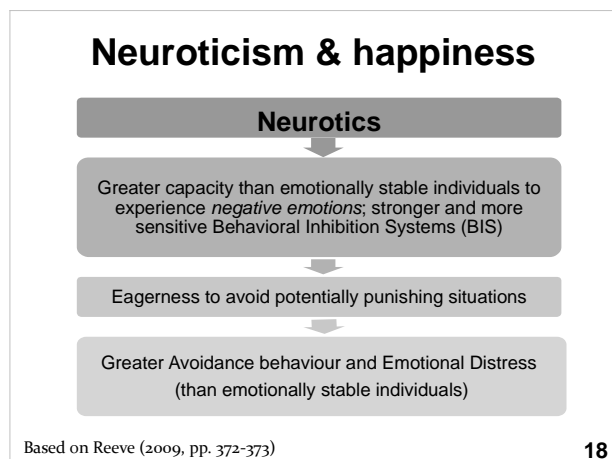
Neuroticism & happiness

Neurotics

Greater capacity than emotionally stable individuals to experience *negative emotions*; stronger and more sensitive Behavioral Inhibition Systems (BIS)

Eagerness to avoid potentially punishing situations

Greater Avoidance behaviour and Emotional Distress (than emotionally stable individuals)

Based on Reeve (2009, pp. 372-373)

18